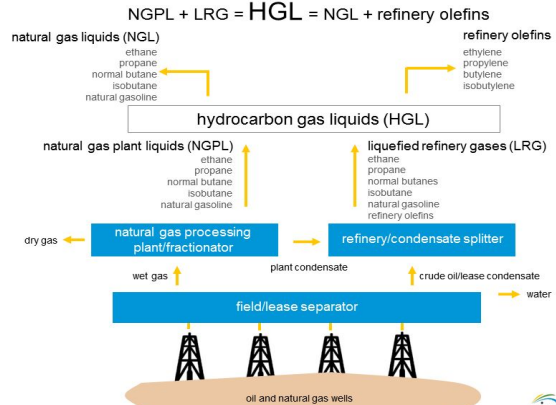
NGPL + LRG = HGL = NGL + refinery olefins

natural gas liquids (NGL)
ethane
propane
normal butane
isobutane
natural gasoline

refinery olefins
ethylene
propylene
butylene
isobutylene

hydrocarbon gas liquids (HGL)

natural gas plant liquids (NGPL)
ethane
propane
normal butane
isobutane
natural gasoline

liquefied refinery gases (LRG)
ethane
propane
normal butanes
isobutane
natural gasoline
refinery olefins

dry gas

natural gas processing plant/fractionator

refinery/condensate splitter

plant condensate

wet gas

crude oil/lease condensate

water

field/lease separator

oil and natural gas wells